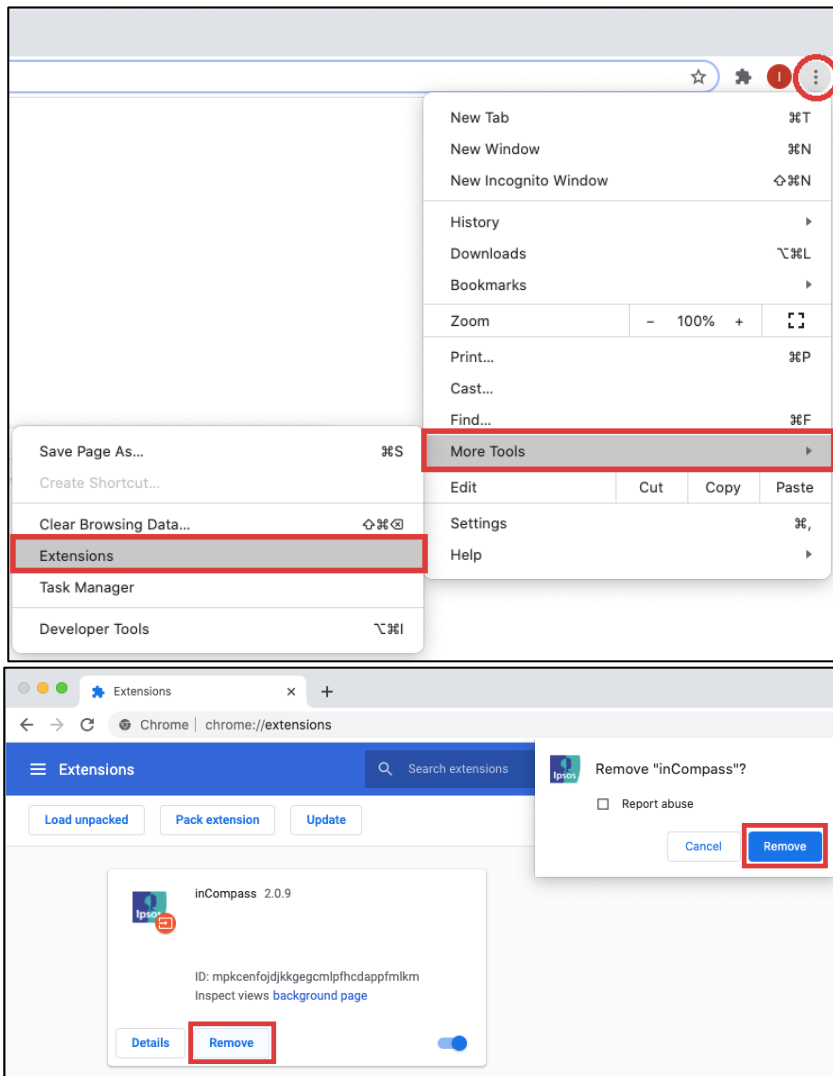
I

New Tab ⌘T
New Window ⌘N
New Incognito Window ⇧⌘N

History
Downloads ⌥⌘L
Bookmarks

Zoom – 100% +

Print... ⌘P
Cast...
Find... ⌘F
More Tools

Edit Cut Copy Paste

Settings ⌘,
Help

Save Page As... ⌘S
Create Shortcut...

Clear Browsing Data... ⇧⌘⌫
Extensions
Task Manager

Developer Tools ⌥⌘I

Extensions ×
+

Chrome | chrome://extensions

Extensions
Search extensions

Load unpacked
Pack extension
Update

Ipsos
Remove "inCompass"?
Report abuse
Cancel
Remove

Ipsos
inCompass 2.0.9

ID: mpkcenfojdjkkgegcmlpfhcdappfmlkm
Inspect views background page

Details
Remove